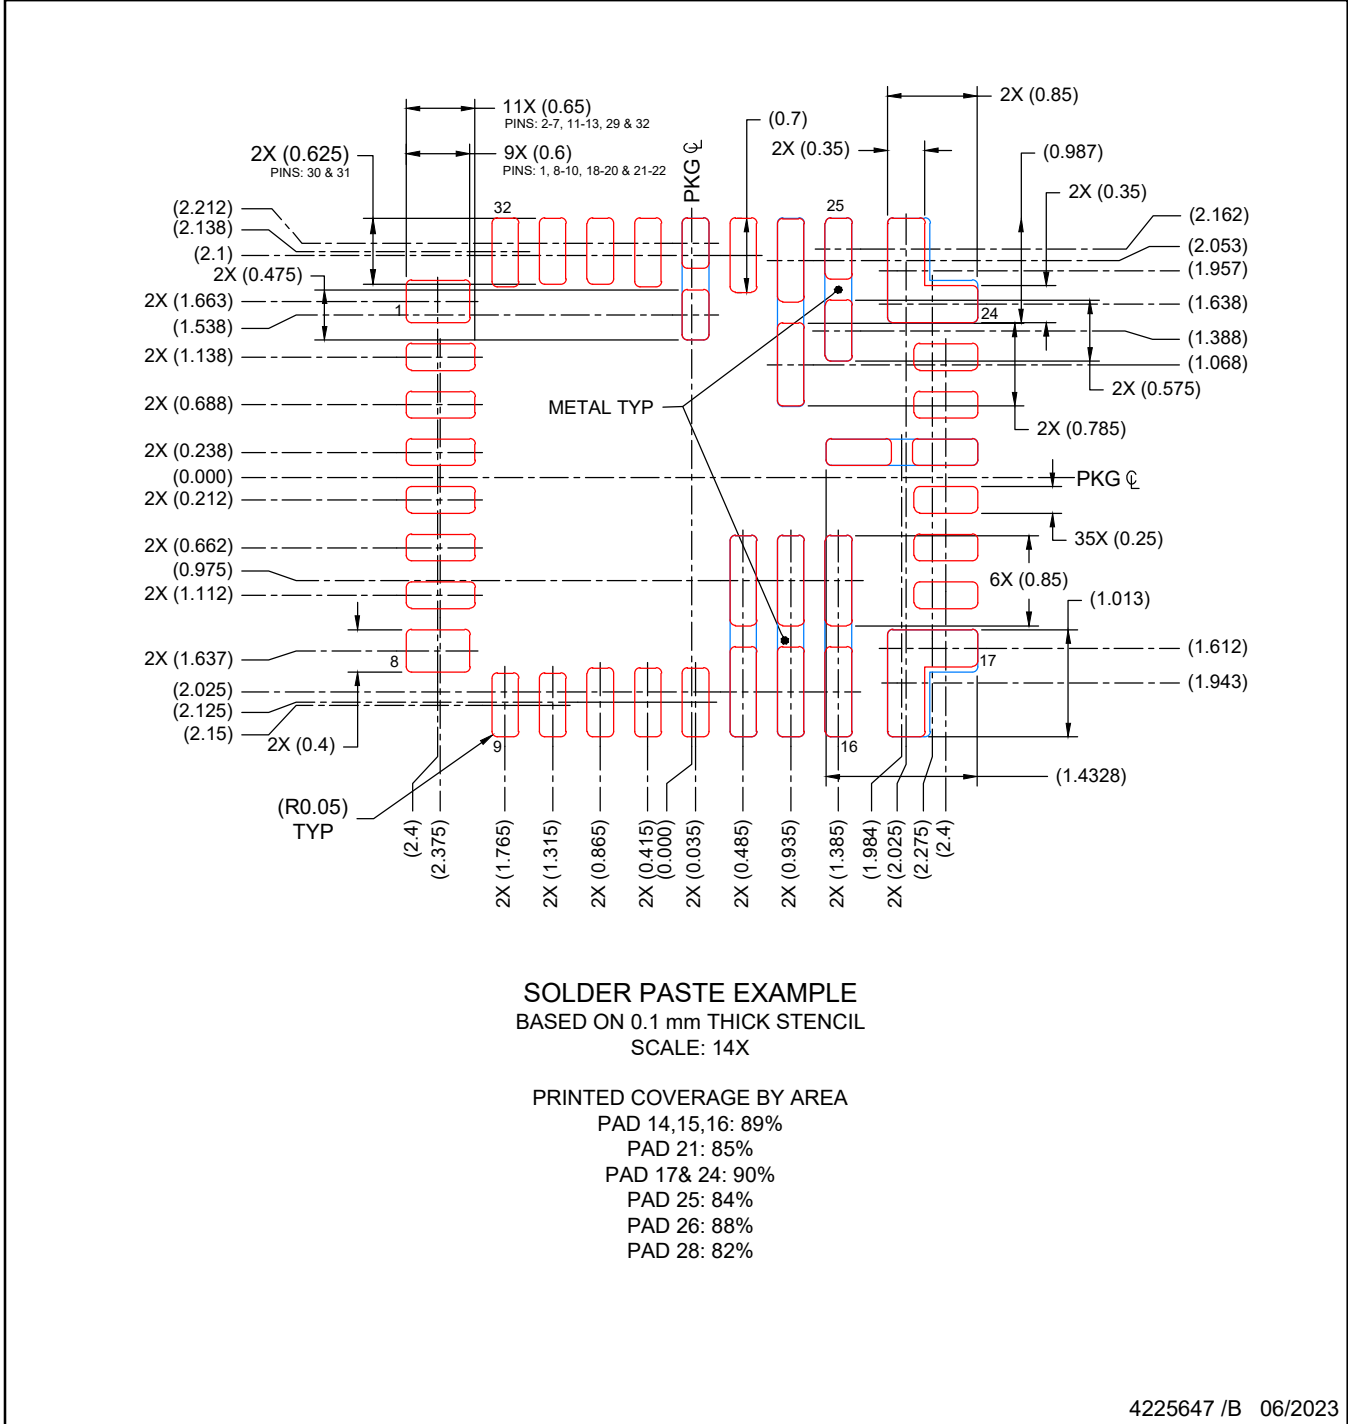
11X (0.65)
PINS: 2-7, 11-13, 29 & 32
9X (0.6)
PINS: 1, 8-10, 18-20 & 21-22
2X (0.625)
PINS: 30 & 31
PKG ℄
(0.7)
2X (0.35)
2X (0.85)
(0.987)
2X (0.35)
(2.212)
(2.138)
(2.1)
2X (0.475)
2X (1.663)
(1.538)
2X (1.138)
2X (0.688)
2X (0.238)
(0.000)
2X (0.212)
2X (0.662)
(0.975)
2X (1.112)
2X (1.637)
(2.025)
(2.125)
(2.15)
2X (0.4)
(R0.05)
TYP
32
25
1
24
8
17
9
16
METAL TYP
(2.162)
(2.053)
(1.957)
(1.638)
(1.388)
(1.068)
2X (0.575)
2X (0.785)
PKG ℄
35X (0.25)
6X (0.85)
(1.013)
(1.612)
(1.943)
(1.4328)
(2.4)
(2.375)
2X (1.765)
2X (1.315)
2X (0.865)
2X (0.415)
(0.000)
2X (0.035)
2X (0.485)
2X (0.935)
2X (1.385)
(1.984)
2X (2.025)
(2.275)
(2.4)

SOLDER PASTE EXAMPLE
BASED ON 0.1 mm THICK STENCIL
SCALE: 14X

PRINTED COVERAGE BY AREA
PAD 14,15,16: 89%
PAD 21: 85%
PAD 17& 24: 90%
PAD 25: 84%
PAD 26: 88%
PAD 28: 82%

4225647 /B 06/2023